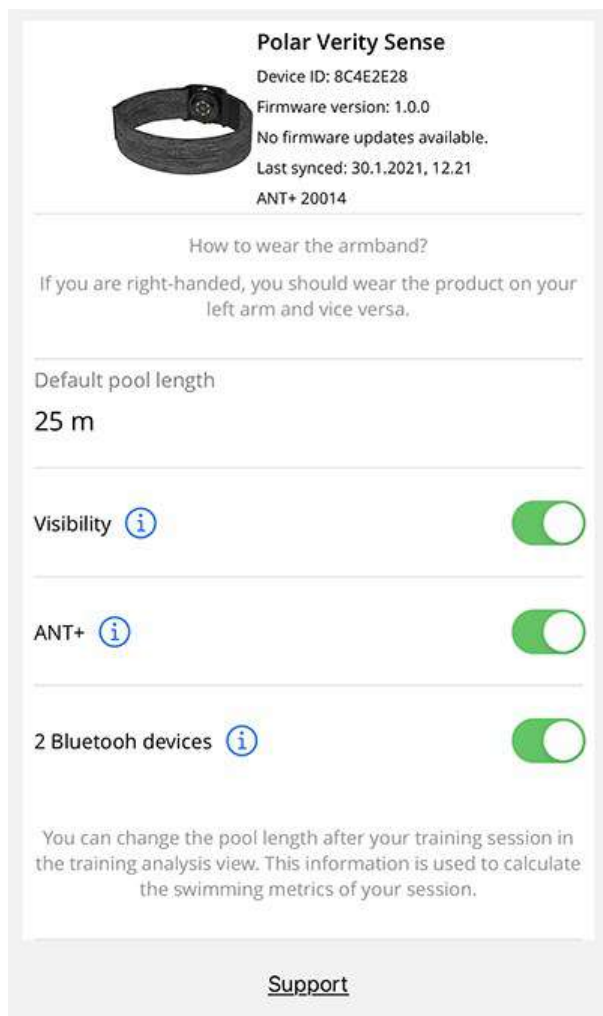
Polar Verity Sense
Device ID: 8C4E2E28
Firmware version: 1.0.0
No firmware updates available.
Last synced: 30.1.2021, 12.21
ANT+ 20014

How to wear the armband?
If you are right-handed, you should wear the product on your left arm and vice versa.

Default pool length
25 m

Visibility (i)

ANT+ (i)

2 Bluetooh devices (i)

You can change the pool length after your training session in the training analysis view. This information is used to calculate the swimming metrics of your session.

Support